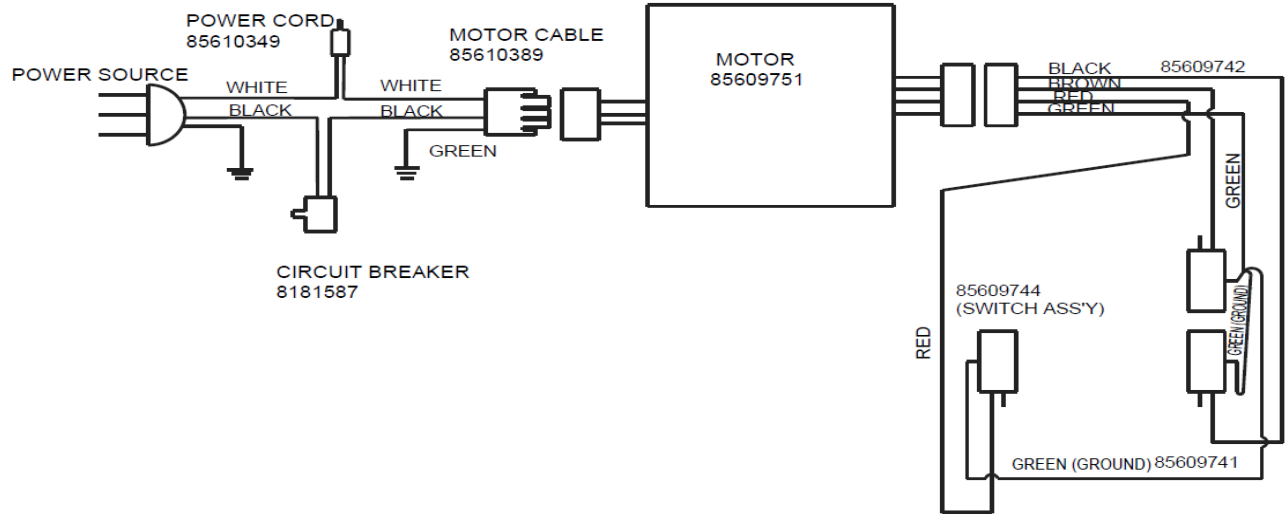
POWER CORD
85610349

MOTOR CABLE
85610389

MOTOR
85609751

POWER SOURCE

WHITE
BLACK

WHITE
BLACK
GREEN

CIRCUIT BREAKER
8181587

BLACK
BROWN
RED
GREEN
85609742

GREEN

GREEN (GROUND)

85609744
(SWITCH ASS'Y)

RED

GREEN (GROUND) 85609741